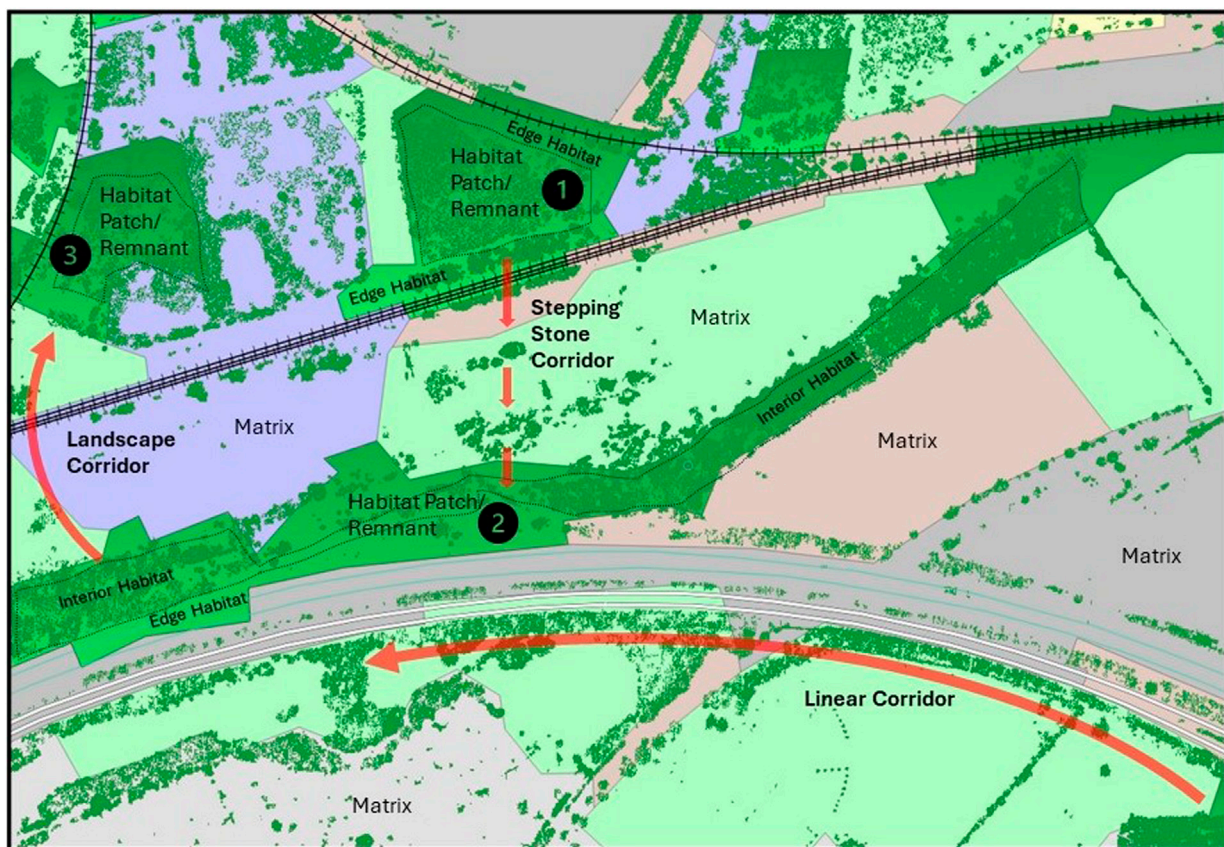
Edge Habitat

Habitat Patch/ Remnant 1

Habitat Patch/ Remnant 3

Edge Habitat

Stepping Stone Corridor

Matrix

Interior Habitat

Landscape Corridor

Matrix

Matrix

Habitat Patch/ Remnant 2

Matrix

Interior Habitat

Edge Habitat

Linear Corridor

Matrix